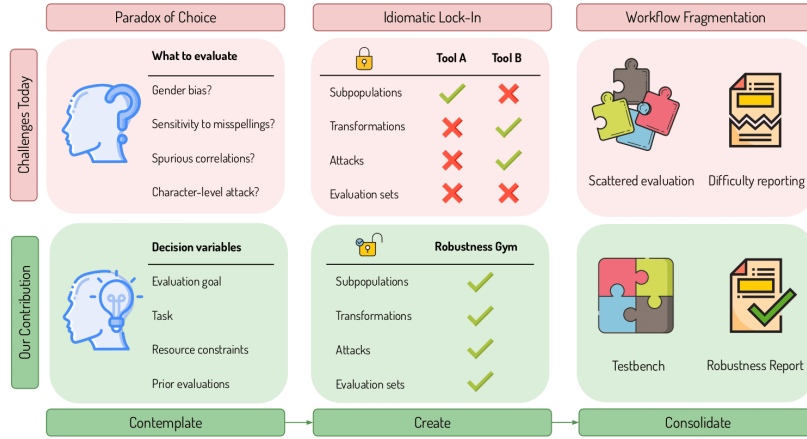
Paradox of Choice

Idiomatic Lock-In

Workflow Fragmentation

Challenges Today

What to evaluate

Gender bias?

Sensitivity to misspellings?

Spurious correlations?

Character-level attack?

| | Tool A | Tool B |
|---|---|---|
| Subpopulations | ✓ | ✗ |
| Transformations | ✗ | ✓ |
| Attacks | ✗ | ✓ |
| Evaluation sets | ✗ | ✗ |

Scattered evaluation

Difficulty reporting

Our Contribution

Decision variables

Evaluation goal

Task

Resource constraints

Prior evaluations

| | Robustness Gym |
|---|---|
| Subpopulations | ✓ |
| Transformations | ✓ |
| Attacks | ✓ |
| Evaluation sets | ✓ |

Testbench

Robustness Report

Contemplate

Create

Consolidate